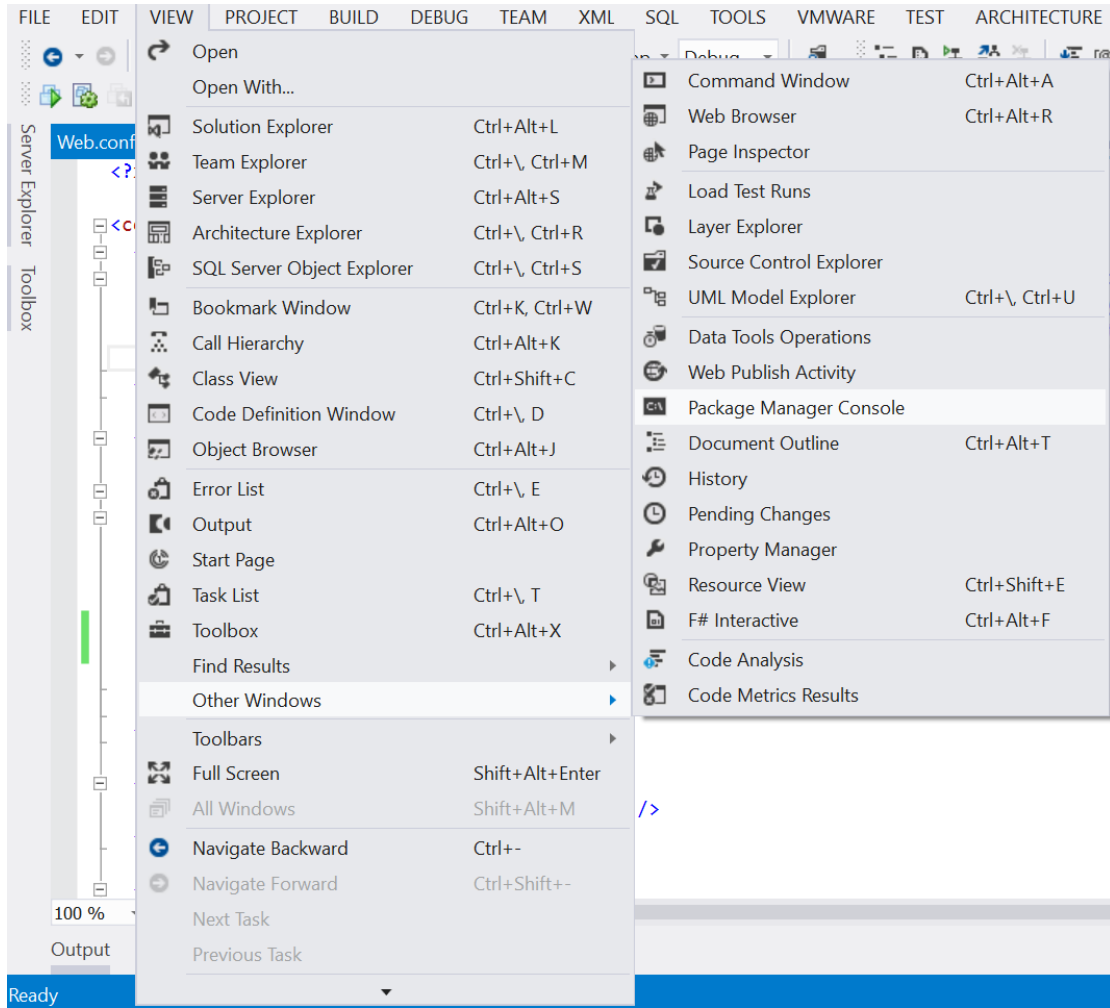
FILE EDIT VIEW PROJECT BUILD DEBUG TEAM XML SQL TOOLS VMWARE TEST ARCHITECTURE

Debug

Server Explorer Toolbox

Web.conf

<?

<co

Open
Open With...
Solution Explorer Ctrl+Alt+L
Team Explorer Ctrl+\, Ctrl+M
Server Explorer Ctrl+Alt+S
Architecture Explorer Ctrl+\, Ctrl+R
SQL Server Object Explorer Ctrl+\, Ctrl+S
Bookmark Window Ctrl+K, Ctrl+W
Call Hierarchy Ctrl+Alt+K
Class View Ctrl+Shift+C
Code Definition Window Ctrl+\, D
Object Browser Ctrl+Alt+J
Error List Ctrl+\, E
Output Ctrl+Alt+O
Start Page
Task List Ctrl+\, T
Toolbox Ctrl+Alt+X
Find Results
Other Windows
Toolbars
Full Screen Shift+Alt+Enter
All Windows Shift+Alt+M
Navigate Backward Ctrl+-
Navigate Forward Ctrl+Shift+-
Next Task
Previous Task

Command Window Ctrl+Alt+A
Web Browser Ctrl+Alt+R
Page Inspector
Load Test Runs
Layer Explorer
Source Control Explorer
UML Model Explorer Ctrl+\, Ctrl+U
Data Tools Operations
Web Publish Activity
Package Manager Console
Document Outline Ctrl+Alt+T
History
Pending Changes
Property Manager
Resource View Ctrl+Shift+E
F# Interactive Ctrl+Alt+F
Code Analysis
Code Metrics Results

/>

100 %

Output

Ready